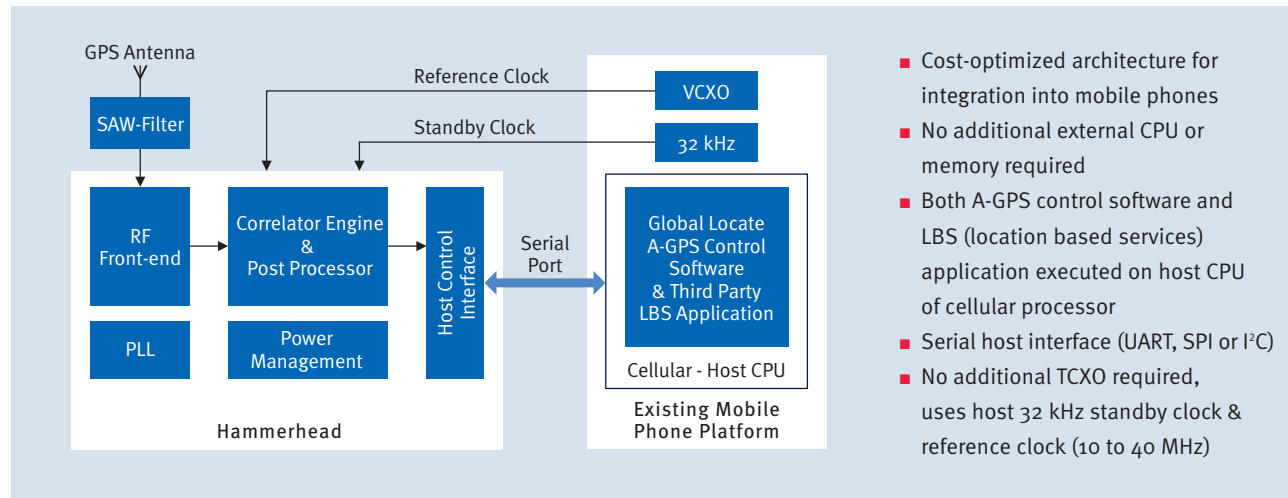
GPS Antenna

SAW-Filter

Reference Clock

VCXO

Standby Clock

32 kHz

RF Front-end

Correlator Engine & Post Processor

Host Control Interface

Serial Port

Global Locate A-GPS Control Software & Third Party LBS Application

PLL

Power Management

Cellular - Host CPU

Hammerhead

Existing Mobile Phone Platform

■ Cost-optimized architecture for integration into mobile phones
■ No additional external CPU or memory required
■ Both A-GPS control software and LBS (location based services) application executed on host CPU of cellular processor
■ Serial host interface (UART, SPI or $I^2C$)
■ No additional TCXO required, uses host 32 kHz standby clock & reference clock (10 to 40 MHz)